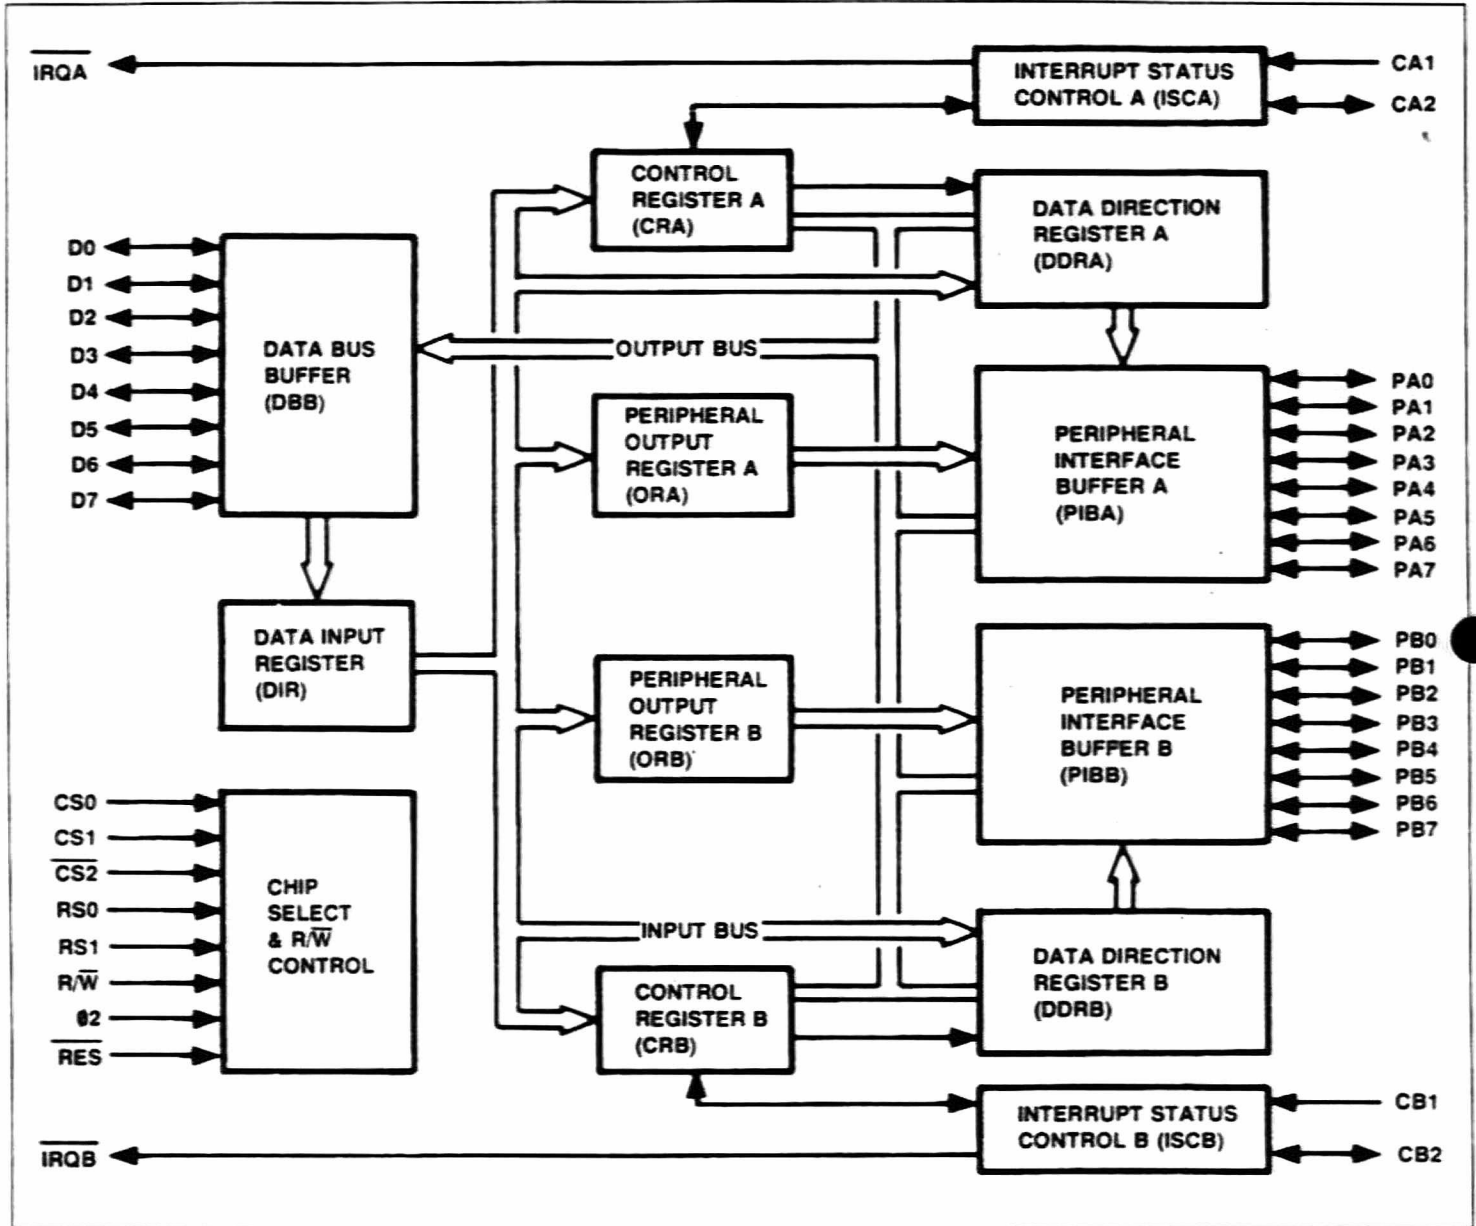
$\overline{IRQA}$

INTERRUPT STATUS CONTROL A (ISCA)

CA1

CA2

CONTROL REGISTER A (CRA)

DATA DIRECTION REGISTER A (DDRA)

D0
D1
D2
D3
D4
D5
D6
D7

DATA BUS BUFFER (DBB)

OUTPUT BUS

PERIPHERAL OUTPUT REGISTER A (ORA)

PERIPHERAL INTERFACE BUFFER A (PIBA)

PA0
PA1
PA2
PA3
PA4
PA5
PA6
PA7

DATA INPUT REGISTER (DIR)

PERIPHERAL OUTPUT REGISTER B (ORB)

PERIPHERAL INTERFACE BUFFER B (PIBB)

PB0
PB1
PB2
PB3
PB4
PB5
PB6
PB7

CS0
CS1
$\overline{CS2}$
RS0
RS1
R/$\overline{W}$
Ø2
$\overline{RES}$

CHIP SELECT & R/$\overline{W}$ CONTROL

INPUT BUS

DATA DIRECTION REGISTER B (DDRB)

CONTROL REGISTER B (CRB)

INTERRUPT STATUS CONTROL B (ISCB)

CB1

CB2

$\overline{IRQB}$